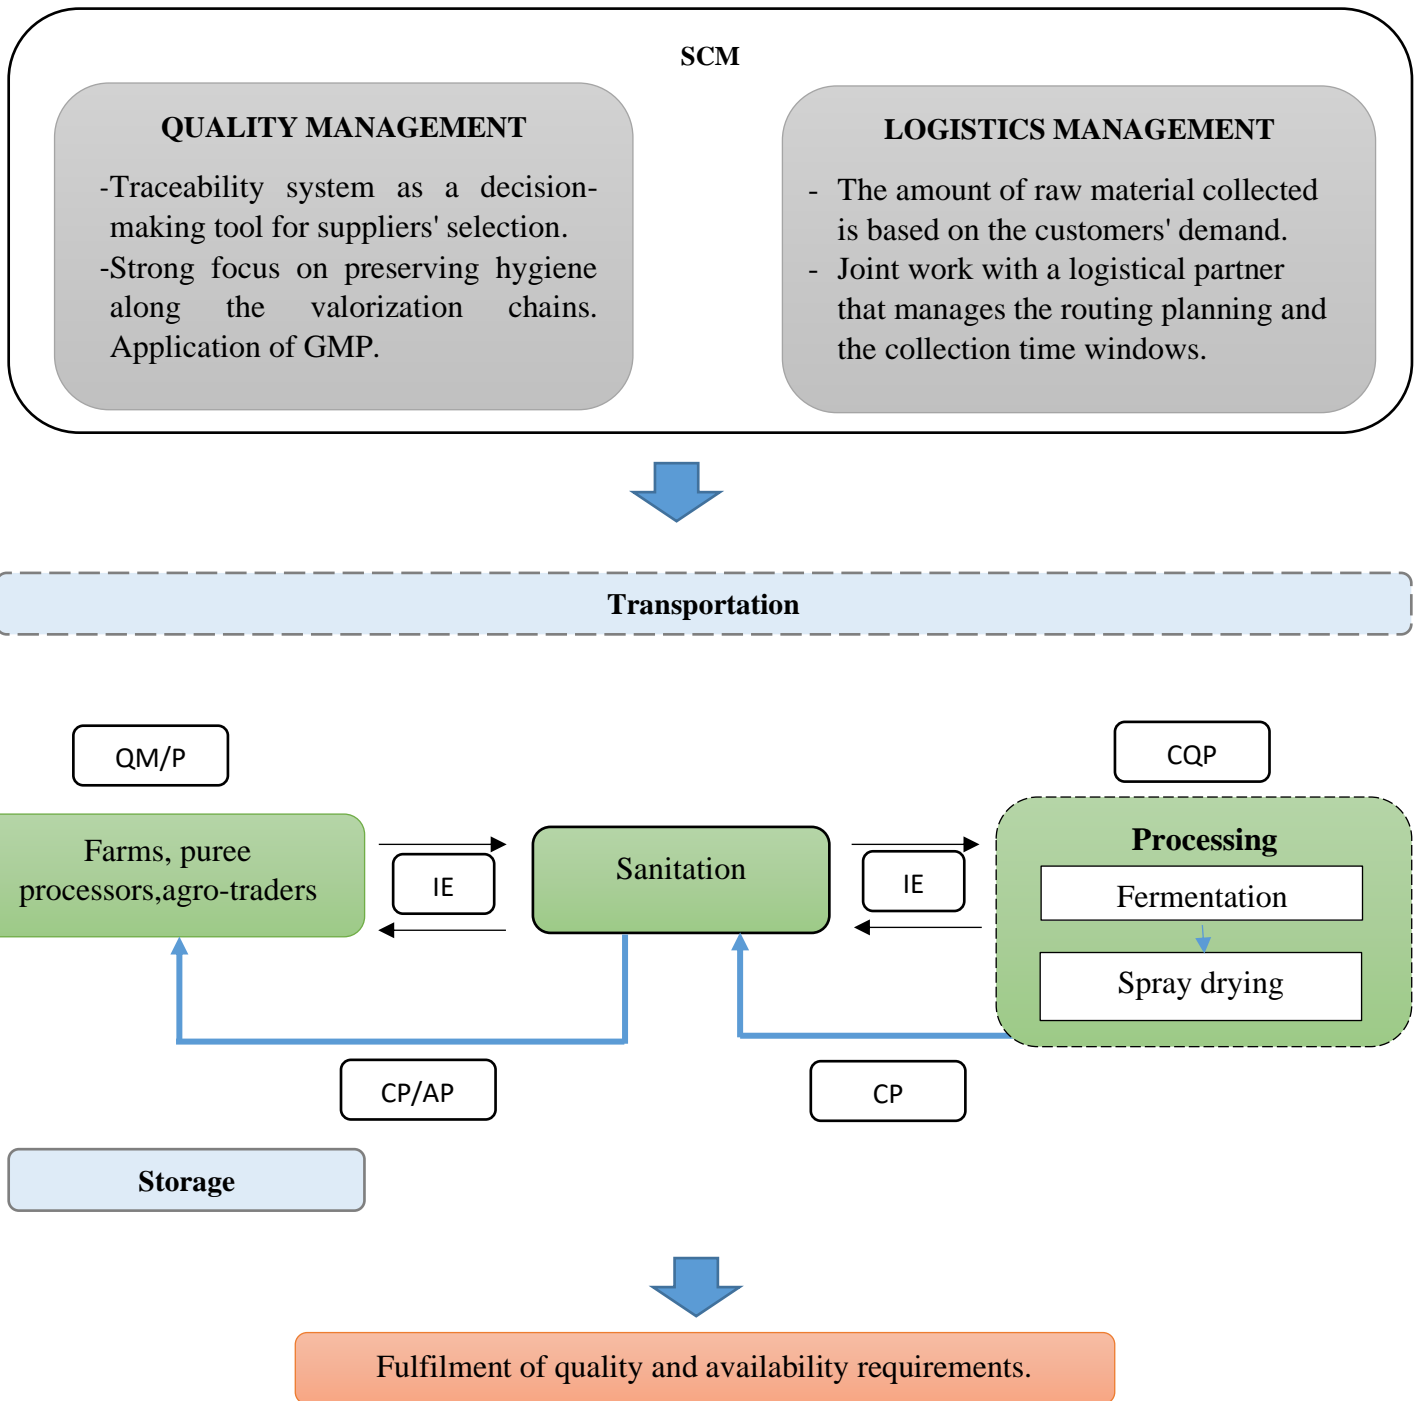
SCM

QUALITY MANAGEMENT

-Traceability system as a decision-making tool for suppliers' selection.
-Strong focus on preserving hygiene along the valorization chains. Application of GMP.

LOGISTICS MANAGEMENT

- The amount of raw material collected is based on the customers' demand.
- Joint work with a logistical partner that manages the routing planning and the collection time windows.

Transportation

QM/P

CQP

Farms, puree processors,agro-traders

IE

Sanitation

IE

Processing

Fermentation

Spray drying

CP/AP

CP

Storage

Fulfilment of quality and availability requirements.